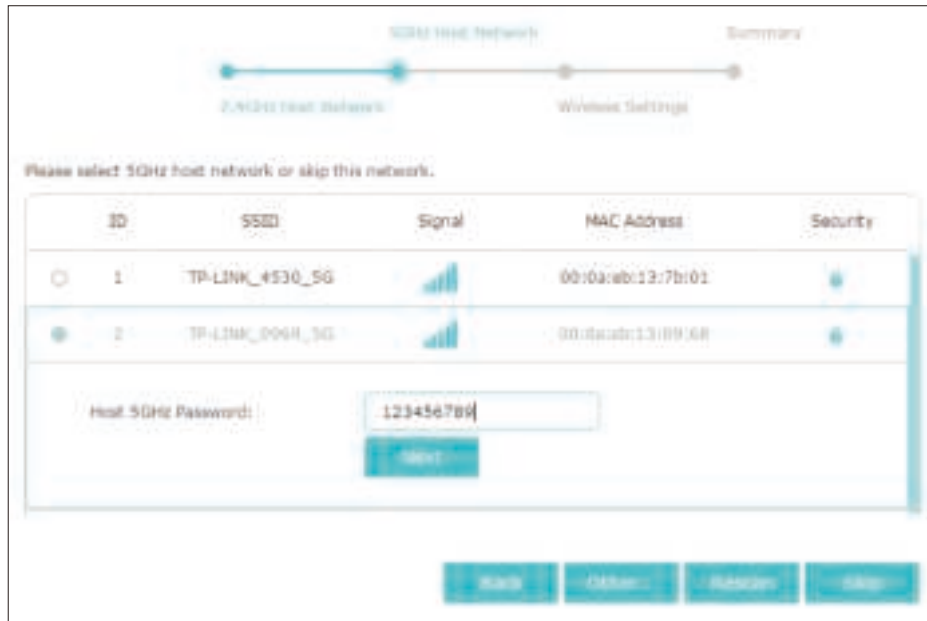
5GHz Host Network

Summary

2.4GHz Host Network

Wireless Settings

Please select 5GHz host network or skip this network.

| | ID | SSID | Signal | MAC Address | Security |
|---|---|---|---|---|---|
| | 1 | TP-LINK_4530_5G | | 00:0a:eb:13:7b:01 | |
| | 2 | TP-LINK_0068_5G | | 00:0a:eb:13:09:68 | |

Host 5GHz Password: 123456789

Next

Back

Other

Rescan

Skip